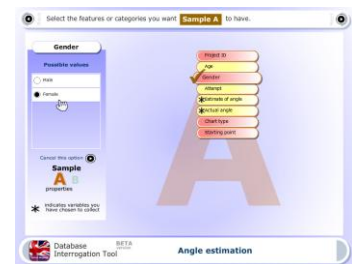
Select the features or categories you want Sample A to have.

Gender

Possible values

Male

Female

Cancel this option

Sample A

properties

Indicates variables you have chosen to collect

Project ID

Age

Gender

Attempt

Estimate of angle

Actual angle

Chart type

Starting point

Database Interrogation Tool

BETA

Angle estimation